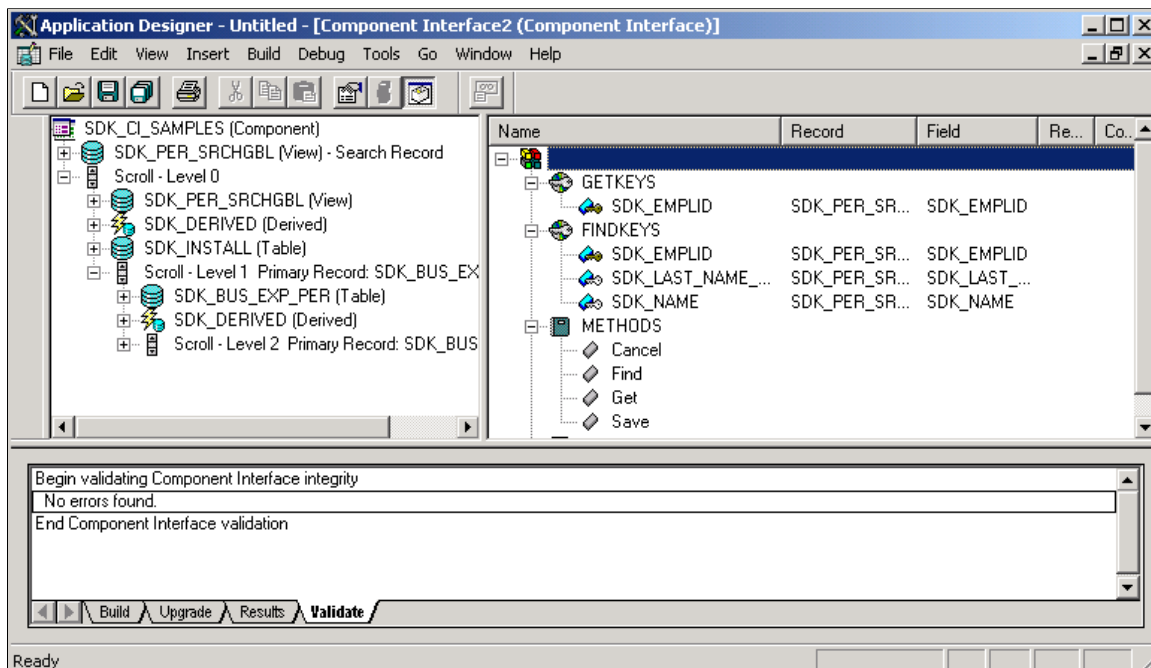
Application Designer - Untitled - [Component Interface2 (Component Interface)]

File Edit View Insert Build Debug Tools Go Window Help

SDK_CI_SAMPLES (Component)
SDK_PER_SRCHGBL (View) - Search Record
Scroll - Level 0
SDK_PER_SRCHGBL (View)
SDK_DERIVED (Derived)
SDK_INSTALL (Table)
Scroll - Level 1 Primary Record: SDK_BUS_EX
SDK_BUS_EXP_PER (Table)
SDK_DERIVED (Derived)
Scroll - Level 2 Primary Record: SDK_BUS

| Name | Record | Field | Re... | Co... |
|---|---|---|---|---|
| GETKEYS | | | | |
| SDK_EMPLID | SDK_PER_SR... | SDK_EMPLID | | |
| FINDKEYS | | | | |
| SDK_EMPLID | SDK_PER_SR... | SDK_EMPLID | | |
| SDK_LAST_NAME_... | SDK_PER_SR... | SDK_LAST_... | | |
| SDK_NAME | SDK_PER_SR... | SDK_NAME | | |
| METHODS | | | | |
| Cancel | | | | |
| Find | | | | |
| Get | | | | |
| Save | | | | |

Begin validating Component Interface integrity
No errors found.
End Component Interface validation

Build Upgrade Results Validate

Ready